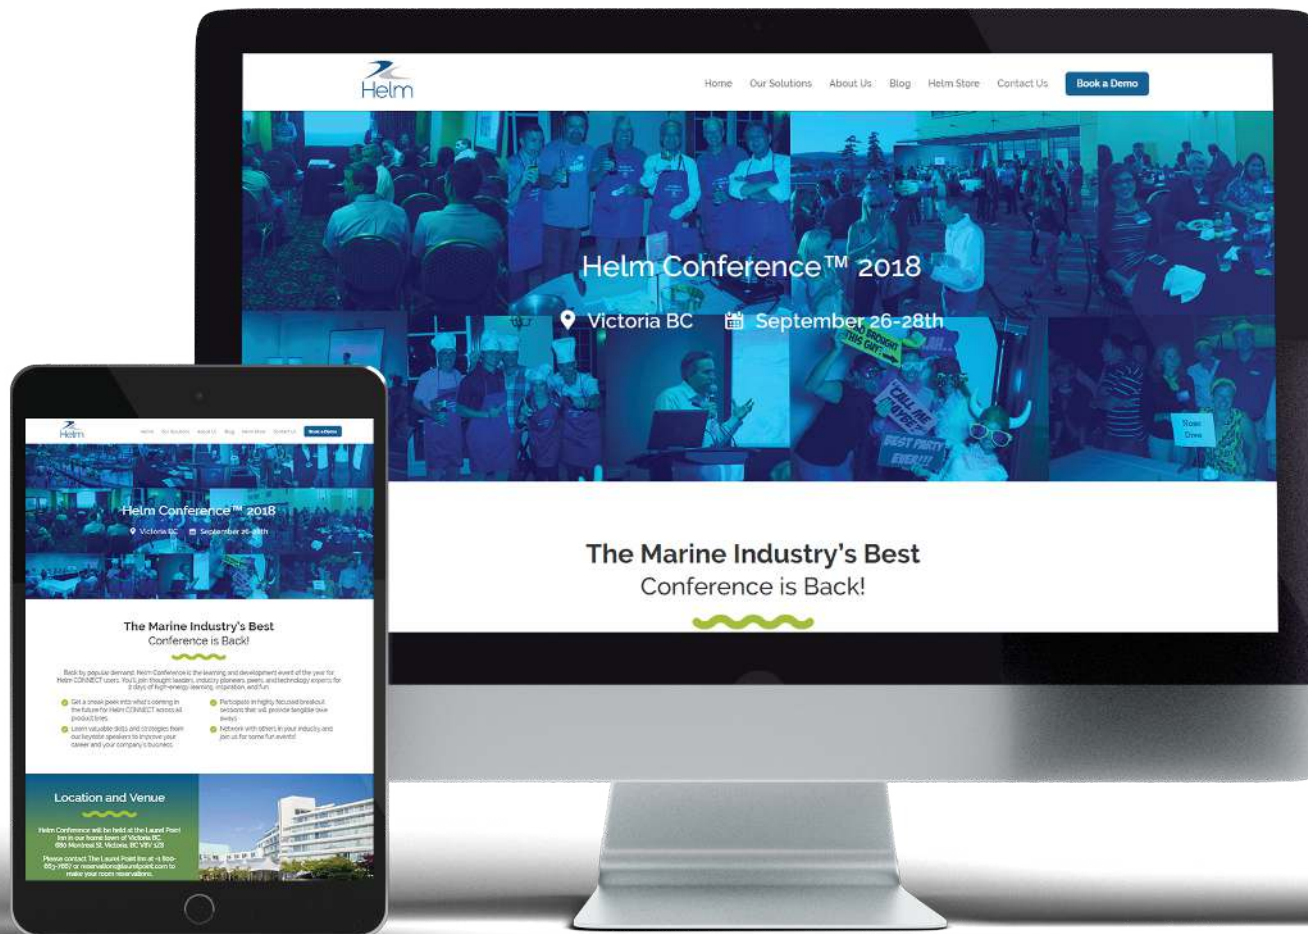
Helm

Home Our Solutions About Us Blog Helm Store Contact Us Book a Demo

Helm Conference™ 2018

Victoria BC September 26-28th

The Marine Industry's Best
Conference is Back!

Helm

Helm Conference™ 2018

Victoria BC September 26-28th

The Marine Industry's Best
Conference is Back!

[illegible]

Location and Venue

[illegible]